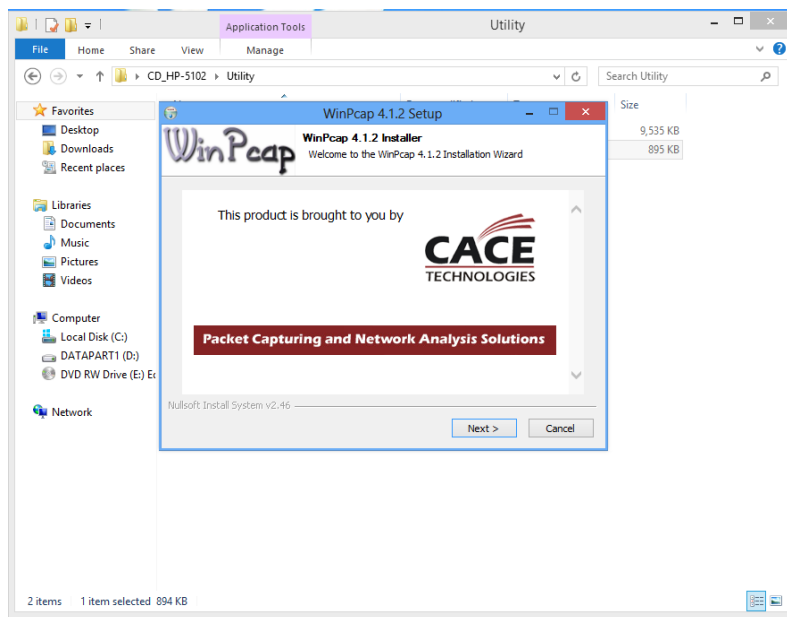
Application Tools

Utility

File Home Share View Manage

CD_HP-5102 › Utility

Search Utility

Favorites
Desktop
Downloads
Recent places

Libraries
Documents
Music
Pictures
Videos

Computer
Local Disk (C:)
DATAPART1 (D:)
DVD RW Drive (E:) E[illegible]

Network

Size
9,535 KB
895 KB

WinPcap 4.1.2 Setup

WinPcap

WinPcap 4.1.2 Installer
Welcome to the WinPcap 4.1.2 Installation Wizard

This product is brought to you by

CACE TECHNOLOGIES

Packet Capturing and Network Analysis Solutions

Nullsoft Install System v2.46

Next >
Cancel

2 items 1 item selected 894 KB